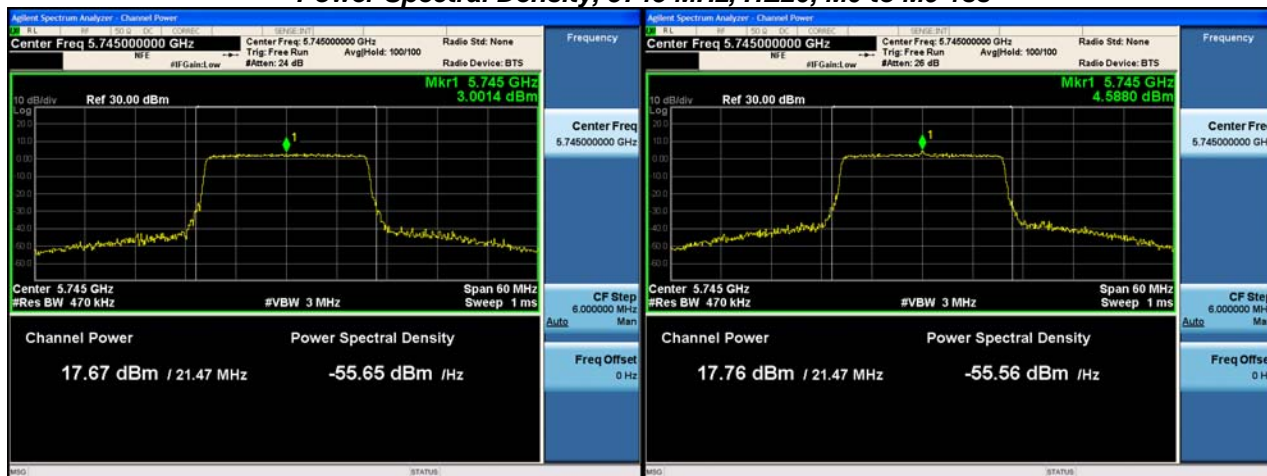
Power Spectral Density, 5745 MHz, HT20, M0 to M3 155

Agilent Spectrum Analyzer - Channel Power
RL RF 50 Ω DC CORREC SENSE:INT
Center Freq 5.745000000 GHz
NFE #IFGain:Low
Center Freq: 5.745000000 GHz
Trig: Free Run Avg|Hold: 100/100
#Atten: 24 dB
Radio Std: None
Radio Device: BTS
Frequency
Mkr1 5.745 GHz
3.0014 dBm
10 dB/div Ref 30.00 dBm
Log
20.0
10.0
0.00
-10.0
-20.0
-30.0
-40.0
-50.0
-60.0
1
Center 5.745 GHz
#Res BW 470 kHz
#VBW 3 MHz
Span 60 MHz
Sweep 1 ms
Channel Power
17.67 dBm / 21.47 MHz
Power Spectral Density
-55.65 dBm /Hz
Center Freq
5.745000000 GHz
CF Step
6.000000 MHz
Auto Man
Freq Offset
0 Hz
MSG
STATUS

Agilent Spectrum Analyzer - Channel Power
RL RF 50 Ω DC CORREC SENSE:INT
Center Freq 5.745000000 GHz
NFE #IFGain:Low
Center Freq: 5.745000000 GHz
Trig: Free Run Avg|Hold: 100/100
#Atten: 26 dB
Radio Std: None
Radio Device: BTS
Frequency
Mkr1 5.745 GHz
4.5880 dBm
10 dB/div Ref 30.00 dBm
Log
20.0
10.0
0.00
-10.0
-20.0
-30.0
-40.0
-50.0
-60.0
1
Center 5.745 GHz
#Res BW 470 kHz
#VBW 3 MHz
Span 60 MHz
Sweep 1 ms
Channel Power
17.76 dBm / 21.47 MHz
Power Spectral Density
-55.56 dBm /Hz
Center Fre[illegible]
5.745000000 GH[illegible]
CF Ste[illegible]
6.000000 MH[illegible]
Auto Ma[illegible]
Freq Offse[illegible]
0 H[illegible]
MSG
STATUS